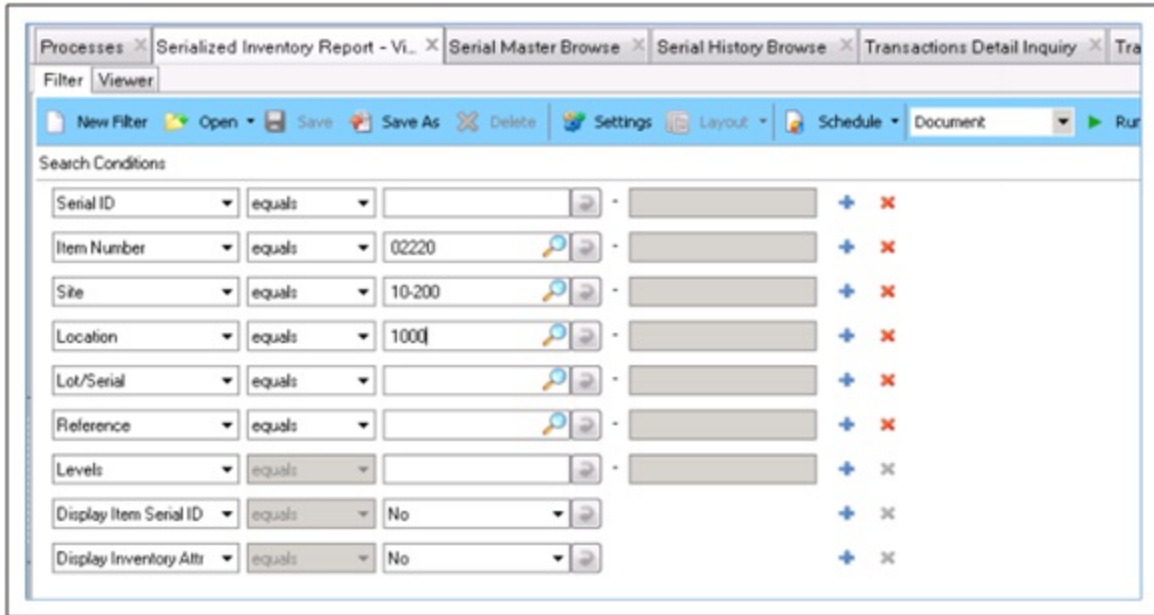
Processes | Serialized Inventory Report - Vi... | Serial Master Browse | Serial History Browse | Transactions Detail Inquiry | Tra

Filter | Viewer

New Filter | Open | Save | Save As | Delete | Settings | Layout | Schedule | Document | Ru

Search Conditions

| Field | Operator | Value |
|---|---|---|
| Serial ID | equals | |
| Item Number | equals | 02220 |
| Site | equals | 10-200 |
| Location | equals | 1000 |
| Lot/Serial | equals | |
| Reference | equals | |
| Levels | equals | |
| Display Item Serial ID | equals | No |
| Display Inventory Attr | equals | No |